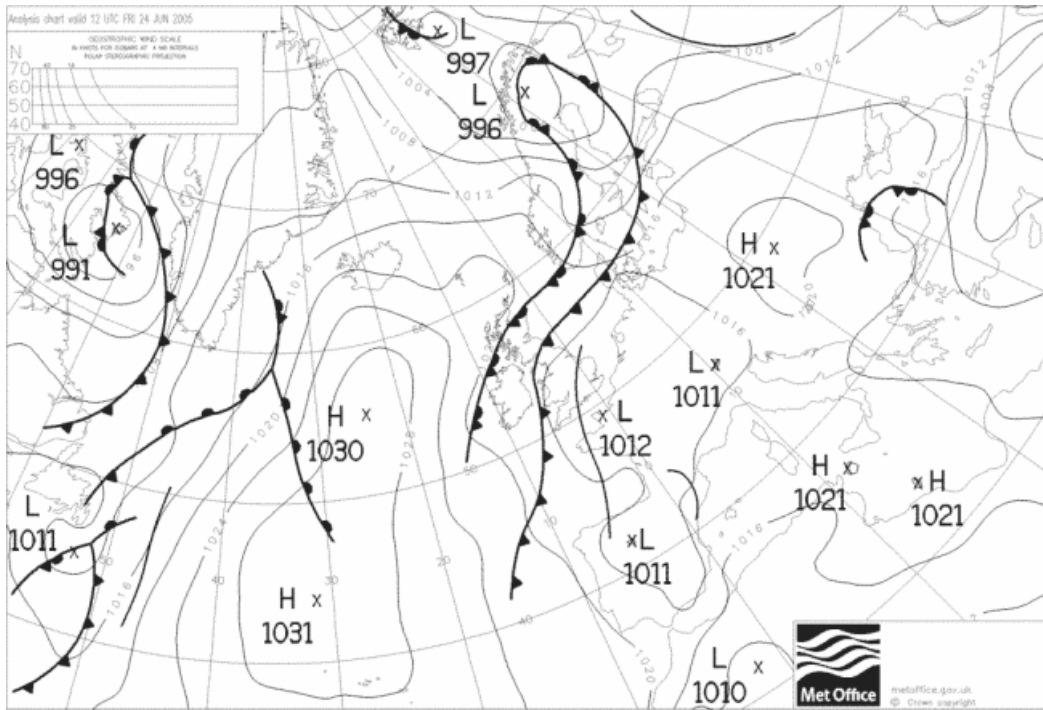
Analysis chart valid 12 UTC FRI 24 JUN 2005

GEOSTROPHIC WIND SCALE
IN KNOTS FOR ISOBARS AT 4 MB INTERVALS
POLAR STEREOGRAPHIC PROJECTION

N
70
60
50
40

L
997

L
996

L
996

L
991

1004
1008
1012
1008
1012
1016
1020
1024
1016

H
1021

H
1030

L
1011

L
1012

H
1021

H
1021

L
1011

L
1011

H
1031

L
1010

Met Office

metoffice.gov.uk
© Crown copyright